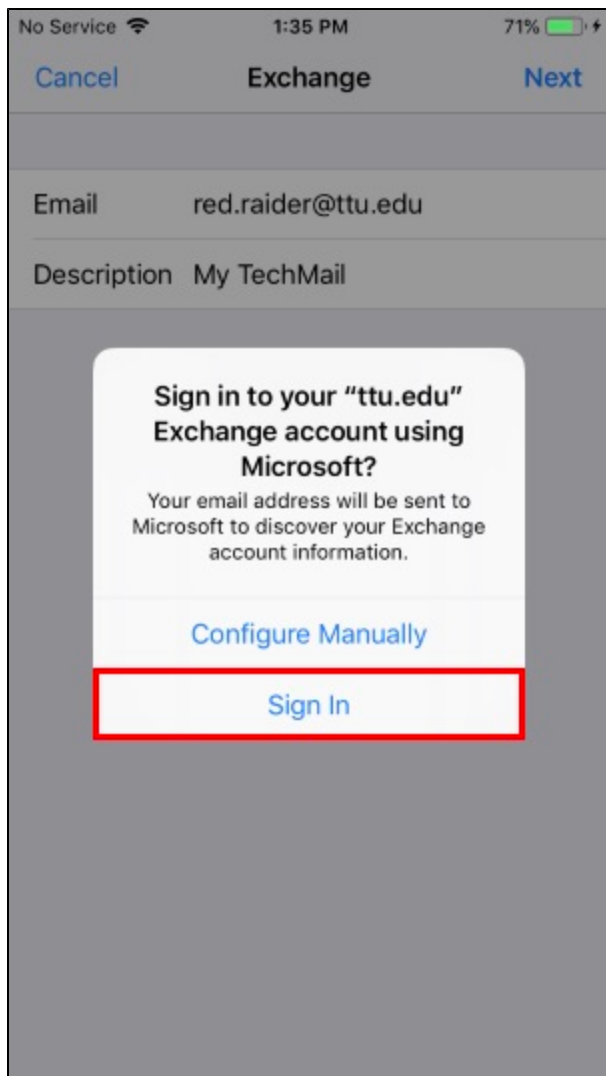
No Service 1:35 PM 71%

Cancel Exchange Next

Email red.raider@ttu.edu

Description My TechMail

Sign in to your “ttu.edu” Exchange account using Microsoft?

Your email address will be sent to Microsoft to discover your Exchange account information.

Configure Manually

Sign In